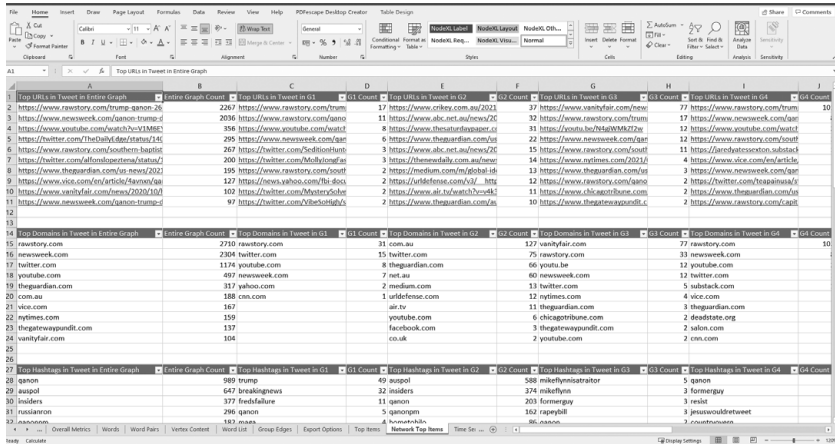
File Home Insert Draw Page Layout Formulas Data Review View Help PDFescape Desktop Creator Table Design Share Comments

Cut Copy Format Painter Paste Clipboard Calibri 11 Font Wrap Text Merge & Center Alignment General Number Conditional Formatting Format as Table NodeXL Label NodeXL Layout NodeXL Oth... NodeXL Req... NodeXL Visu... Normal Styles Insert Delete Format Cells AutoSum Fill Clear Sort & Filter Find & Select Editing Analyze Data Analysis Sensitivity Sensitivity

A1 Top URLs in Tweet in Entire Graph

| | A | B | C | D | E | F | G | H | I | J |
|---|---|---|---|---|---|---|---|---|---|---|
| 1 | Top URLs in Tweet in Entire Graph | Entire Graph Count | Top URLs in Tweet in G1 | G1 Count | Top URLs in Tweet in G2 | G2 Count | Top URLs in Tweet in G3 | G3 Count | Top URLs in Tweet in G4 | G4 Count |
| 2 | https://www.rawstory.com/trump-qanon-26 | 2267 | https://www.rawstory.com/trum | 17 | https://www.crikey.com.au/2021 | 37 | https://www.vanityfair.com/new | 77 | https://www.rawstory.com/trum | 10 |
| 3 | https://www.newsweek.com/qanon-trump-d | 2036 | https://www.rawstory.com/qan | 11 | https://www.abc.net.au/news/20 | 32 | https://www.rawstory.com/trum | 17 | https://www.newsweek.com/qar | |
| 4 | https://www.youtube.com/watch?v=V1M6E | 356 | https://www.rawstory.com/watc | 11 | https://www.thesaturdaypaper.c | 31 | https://youtu.be/N4aiWMkZf2w | 12 | https://www.youtube.com/watcl | |
| 5 | https://twitter.com/TheDailyEdge/status/14 | 295 | https://www.newsweek.com/qar | 6 | https://www.theguardian.com/us | 22 | https://www.newsweek.com/qar | 12 | https://www.newsweek.com/gar | |
| 6 | https://www.rawstory.com/southern-baptist | 267 | https://twitter.com/SeditionHunt | 3 | https://www.abc.net.au/news/20 | 17 | https://www.rawstory.com/south | 11 | https://jaredyatessexton.substack | |
| 7 | https://twitter.com/alfonslopeztena/status/1 | 200 | https://twitter.com/MollyJongFa | 3 | https://thenewdaily.com.au/new | 14 | https://www.nytimes.com/2021/0 | 4 | https://www.vice.com/en/article | |
| 8 | https://www.theguardian.com/us-news/2021 | 195 | https://www.rawstory.com/south | 2 | https://medium.com/m/global-id | 13 | https://www.theguardian.com/us | 3 | https://www.newsweek.com/gar | |
| 9 | https://www.vice.com/en/article/4avnen/ga | 127 | https://news.yahoo.com/fbi-docu | 2 | https://urldefense.com/v3/_http | 12 | https://www.rawstory.com/qano | 2 | https://twitter.com/teapainusa/s | |
| 10 | https://www.vanityfair.com/news/2020/10/ | 102 | https://twitter.com/MysterySolve | 2 | https://www.rawstory.com/trum | 11 | https://www.chicagotribune.com | 2 | https://www.theguardian.com/us | |
| 11 | https://www.newsweek.com/qanon-trump-d | 97 | https://twitter.com/VibeSoHigh/s | 2 | https://www.theguardian.com/au | 10 | https://www.theguardian.com/us | 2 | https://www.rawstory.com/capit | |
| 14 | Top Domains in Tweet in Entire Graph | Entire Graph Count | Top Domains in Tweet in G1 | G1 Count | Top Domains in Tweet in G2 | G2 Count | Top Domains in Tweet in G3 | G3 Count | Top Domains in Tweet in G4 | G4 Count |
| 15 | rawstory.com | 2710 | rawstory.com | 31 | com.au | 127 | vanityfair.com | 77 | rawstory.com | 10 |
| 16 | newsweek.com | 2304 | twitter.com | 15 | twitter.com | 75 | rawstory.com | 33 | newsweek.com | |
| 17 | twitter.com | 1174 | youtube.com | 8 | theguardian.com | 66 | youtu.be | 12 | youtube.com | |
| 18 | youtube.com | 497 | newsweek.com | 7 | net.au | 60 | newsweek.com | 12 | twitter.com | |
| 19 | theguardian.com | 317 | yahoo.com | 2 | medium.com | 13 | twitter.com | 5 | substack.com | |
| 20 | com.au | 188 | cnn.com | 1 | urldefense.com | 12 | nytimes.com | 4 | vice.com | |
| 21 | vice.com | 167 | | | air.tv | 11 | theguardian.com | 3 | theguardian.com | |
| 22 | nytimes.com | 159 | | | youtube.com | 6 | chicagotribune.com | 2 | deadstate.org | |
| 23 | thegatewaypundit.com | 137 | | | facebook.com | 3 | thegatewaypundit.com | 2 | salon.com | |
| 24 | vanityfair.com | 104 | | | co.uk | 2 | youtube.com | 2 | cnn.com | |
| 27 | Top Hashtags in Tweet in Entire Graph | Entire Graph Count | Top Hashtags in Tweet in G1 | G1 Count | Top Hashtags in Tweet in G2 | G2 Count | Top Hashtags in Tweet in G3 | G3 Count | Top Hashtags in Tweet in G4 | G4 Count |
| 28 | qanon | 989 | trump | 49 | auspol | 588 | mikeflynnisatraitor | 5 | qanon | |
| 29 | auspol | 647 | breakingnews | 32 | insiders | 374 | mikeflynn | 4 | formerguy | |
| 30 | insiders | 377 | fredsfailure | 11 | qanon | 203 | formerguy | 3 | resist | |
| 31 | russianron | 296 | qanon | 5 | qanonpm | 162 | rapeybill | 3 | jesuswouldretweet | |
| 32 | qanonpm | 187 | maga | 4 | hometohilo | 86 | qanon | 2 | countryoverp | |

Overall Metrics | Words | Word Pairs | Vertex Content | Word List | Group Edges | Export Options | Top Items | Network Top Items | Time Se ...

Ready Calculate Display Settings